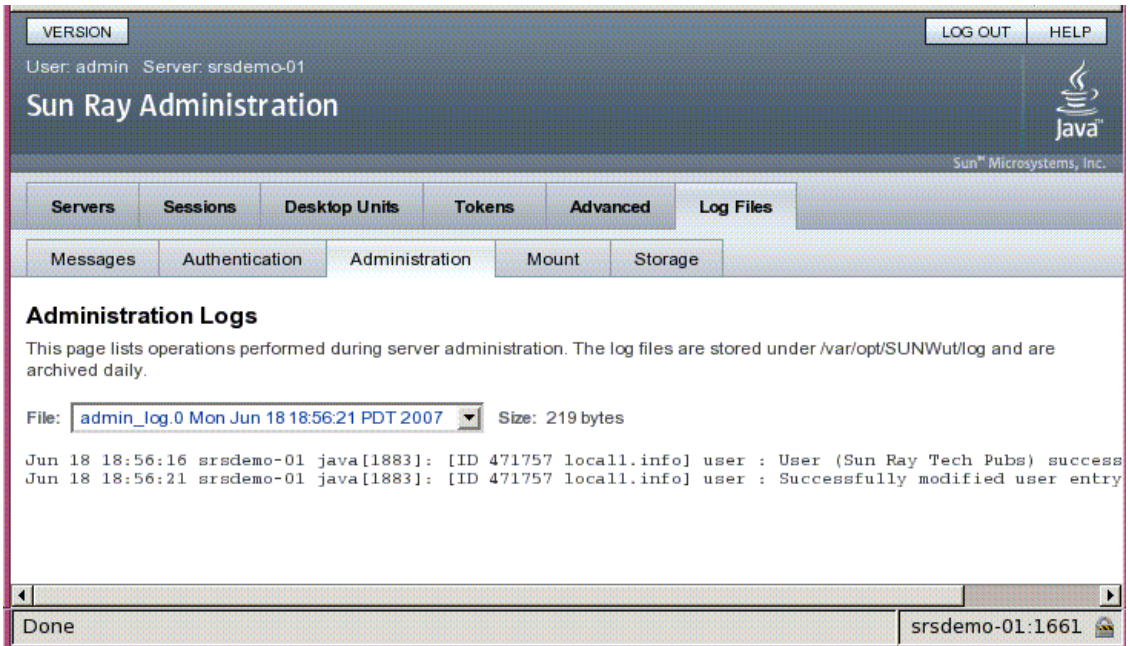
VERSION

LOG OUT HELP

User: admin Server: srsdemo-01

Sun Ray Administration

Java™

Sun™ Microsystems, Inc.

Servers | Sessions | Desktop Units | Tokens | Advanced | Log Files

Messages | Authentication | Administration | Mount | Storage

Administration Logs

This page lists operations performed during server administration. The log files are stored under /var/opt/SUNWut/log and are archived daily.

File: admin_log.0 Mon Jun 18 18:56:21 PDT 2007 Size: 219 bytes

Jun 18 18:56:16 srsdemo-01 java[1883]: [ID 471757 local1.info] user : User (Sun Ray Tech Pubs) success
Jun 18 18:56:21 srsdemo-01 java[1883]: [ID 471757 local1.info] user : Successfully modified user entry

Done

srsdemo-01:1661